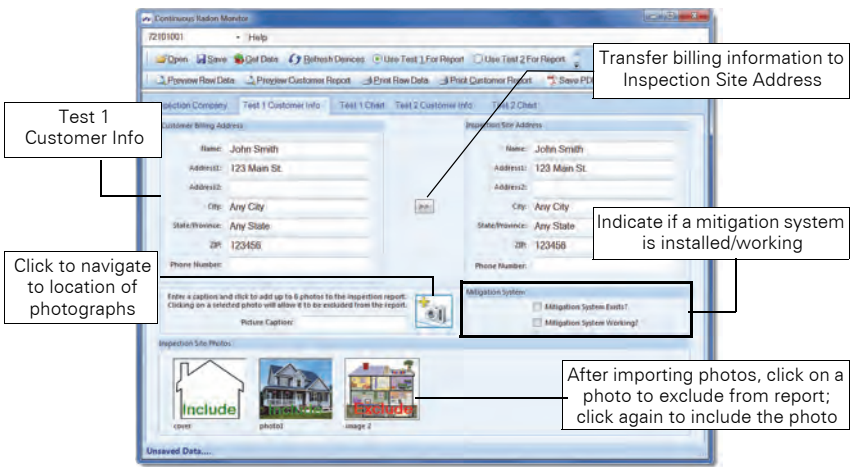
Continuous Radon Monitor

72101001 Help

Open Save Get Data Refresh Devices Use Test 1 For Report Use Test 2 For Report

Preview Raw Data Preview Customer Report Print Raw Data Print Customer Report Save PDF

Inspection Company Test 1 Customer Info Test 1 Chart Test 2 Customer Info Test 2 Chart

Customer Billing Address

Name: John Smith
Address1: 123 Main St.
Address2:
City: Any City
State/Province: Any State
ZIP: 123456
Phone Number:

>>

Inspection Site Address

Name: John Smith
Address1: 123 Main St.
Address2:
City: Any City
State/Province: Any State
ZIP: 123456
Phone Number:

Enter a caption and click to add up to 6 photos to the inspection report. Clicking on a selected photo will allow it to be excluded from the report.

Picture Caption:

Mitigation System

Mitigation System Exists?
Mitigation System Working?

Inspection Site Photos

Include
cover

Include
photo1

Exclude
image 2

Unsaved Data....

Test 1 Customer Info

Transfer billing information to Inspection Site Address

Indicate if a mitigation system is installed/working

Click to navigate to location of photographs

After importing photos, click on a photo to exclude from report; click again to include the photo